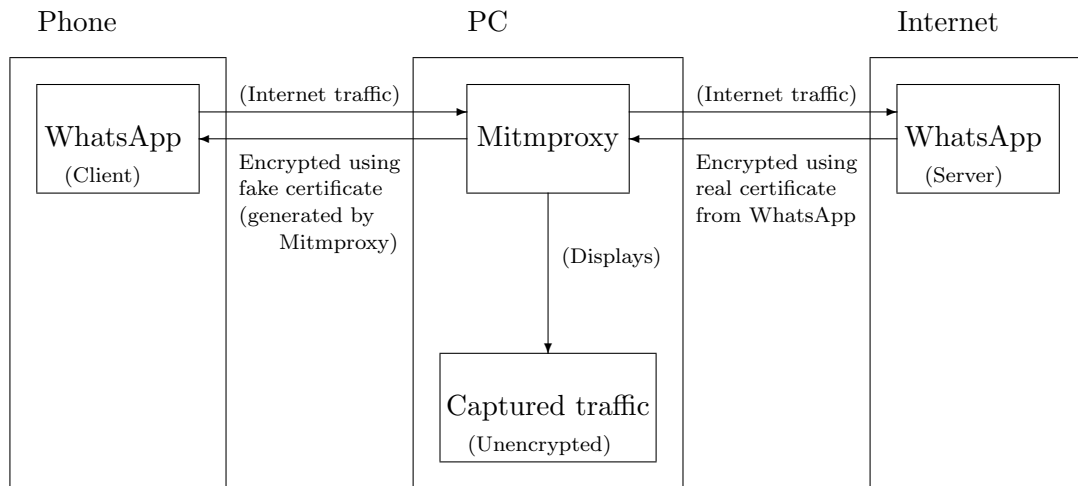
Phone

PC

Internet

WhatsApp
(Client)

(Internet traffic)

Encrypted using fake certificate (generated by Mitmproxy)

Mitmproxy

(Internet traffic)

Encrypted using real certificate from WhatsApp

WhatsApp
(Server)

(Displays)

Captured traffic
(Unencrypted)